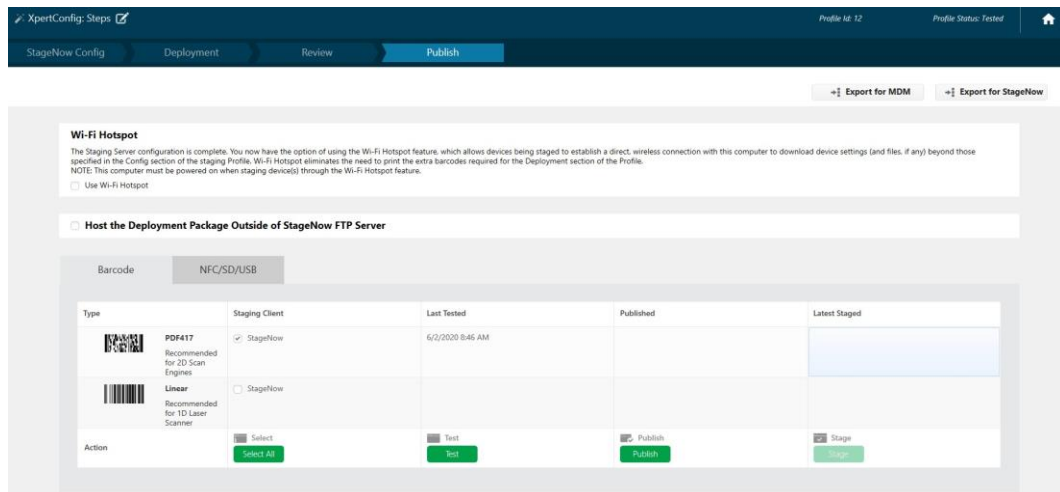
XpertConfig: Steps

Profile Id: 12

Profile Status: Tested

StageNow Config

Deployment

Review

Publish

Export for MDM

Export for StageNow

Wi-Fi Hotspot

The Staging Server configuration is complete. You now have the option of using the Wi-Fi Hotspot feature, which allows devices being staged to establish a direct, wireless connection with this computer to download device settings (and files, if any) beyond those specified in the Config section of the staging Profile. Wi-Fi Hotspot eliminates the need to print the extra barcodes required for the Deployment section of the Profile.
NOTE: This computer must be powered on when staging device(s) through the Wi-Fi Hotspot feature.

Use Wi-Fi Hotspot

Host the Deployment Package Outside of StageNow FTP Server

Barcode

NFC/SD/USB

| Type | | Staging Client | Last Tested | Published | Latest Staged |
|---|---|---|---|---|---|
| | PDF417 Recommended for 2D Scan Engines | StageNow | 6/2/2020 8:46 AM | | |
| | Linear Recommended for 1D Laser Scanner | StageNow | | | |
| Action | | Select Select All | Test Test | Publish Publish | Stage Stage |